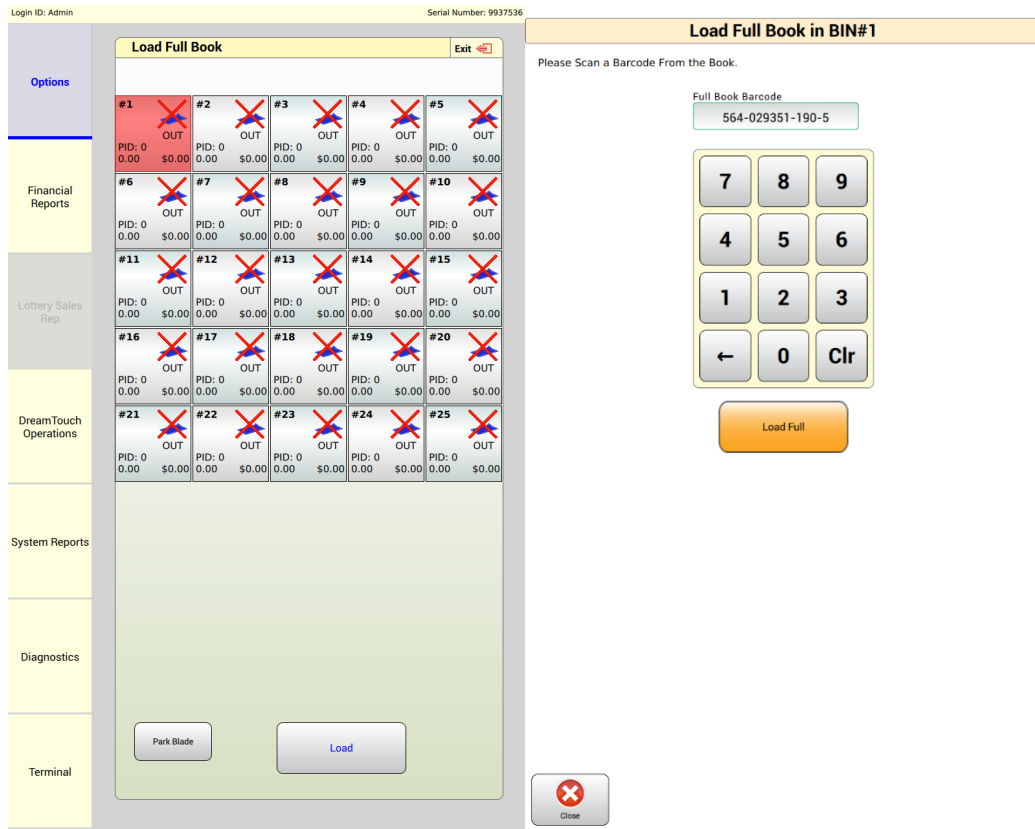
Login ID: Admin
Serial Number: 9937536

Options
Financial Reports
Lottery Sales Rep
DreamTouch Operations
System Reports
Diagnostics
Terminal

Load Full Book
Exit

| | | | | |
|---|---|---|---|---|
| #1 OUT PID: 0 0.00 $0.00 | #2 OUT PID: 0 0.00 $0.00 | #3 OUT PID: 0 0.00 $0.00 | #4 OUT PID: 0 0.00 $0.00 | #5 OUT PID: 0 0.00 $0.00 |
| #6 OUT PID: 0 0.00 $0.00 | #7 OUT PID: 0 0.00 $0.00 | #8 OUT PID: 0 0.00 $0.00 | #9 OUT PID: 0 0.00 $0.00 | #10 OUT PID: 0 0.00 $0.00 |
| #11 OUT PID: 0 0.00 $0.00 | #12 OUT PID: 0 0.00 $0.00 | #13 OUT PID: 0 0.00 $0.00 | #14 OUT PID: 0 0.00 $0.00 | #15 OUT PID: 0 0.00 $0.00 |
| #16 OUT PID: 0 0.00 $0.00 | #17 OUT PID: 0 0.00 $0.00 | #18 OUT PID: 0 0.00 $0.00 | #19 OUT PID: 0 0.00 $0.00 | #20 OUT PID: 0 0.00 $0.00 |
| #21 OUT PID: 0 0.00 $0.00 | #22 OUT PID: 0 0.00 $0.00 | #23 OUT PID: 0 0.00 $0.00 | #24 OUT PID: 0 0.00 $0.00 | #25 OUT PID: 0 0.00 $0.00 |

Park Blade
Load

Load Full Book in BIN#1

Please Scan a Barcode From the Book.

Full Book Barcode
564-029351-190-5

7 8 9
4 5 6
1 2 3
← 0 Clr

Load Full

Close